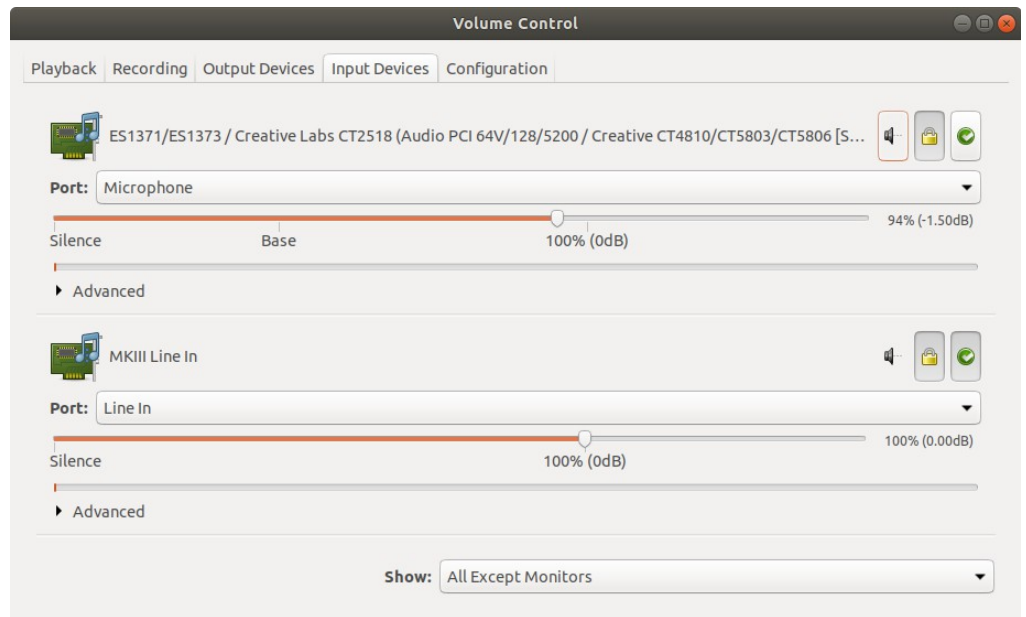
Volume Control

Playback Recording Output Devices Input Devices Configuration

ES1371/ES1373 / Creative Labs CT2518 (Audio PCI 64V/128/5200 / Creative CT4810/CT5803/CT5806 [S...

Port: Microphone

94% (-1.50dB)

Silence Base 100% (0dB)

Advanced

MKIII Line In

Port: Line In

100% (0.00dB)

Silence 100% (0dB)

Advanced

Show: All Except Monitors